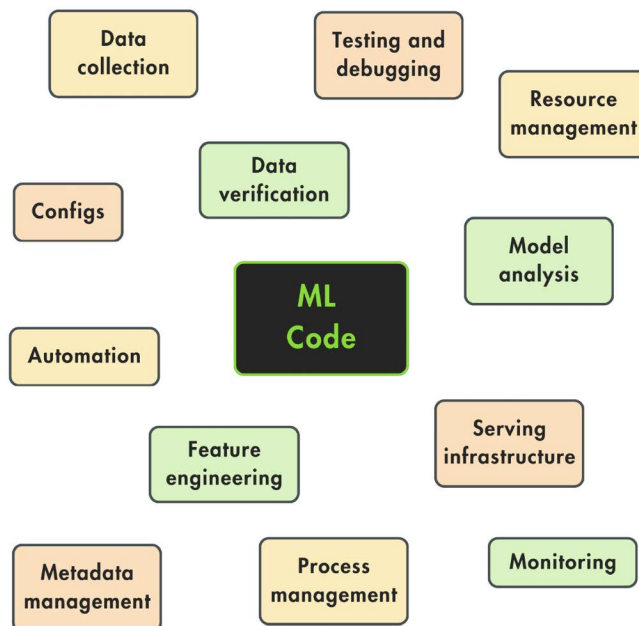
Data collection

Testing and debugging

Resource management

Data verification

Configs

Model analysis

ML Code

Automation

Feature engineering

Serving infrastructure

Metadata management

Process management

Monitoring